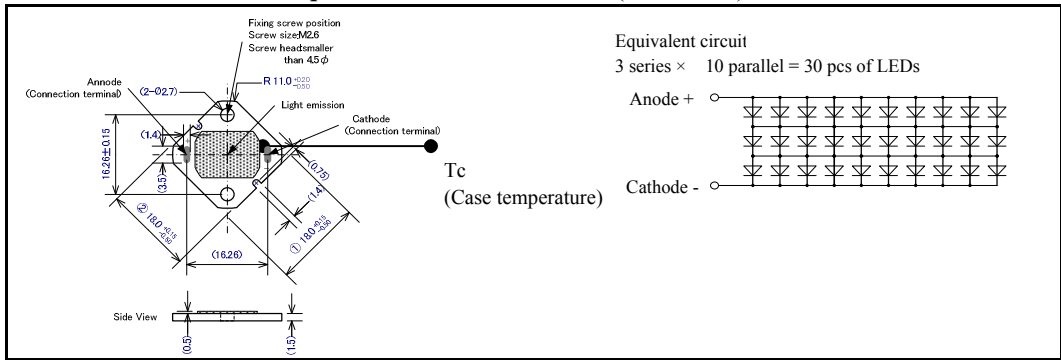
Fixing screw position
Screw size:M2.6
Screw head:smaller than 4.5$\phi$

Annode
(Connection terminal)

(2−Ø2.7)

R 11.0$^{+0.20}_{-0.50}$

Light emission

Cathode
(Connection terminal)

(1.4)

16.26±0.15

(3.5)

(0.75)

(1.4)

② 18.0$^{+0.15}_{-0.50}$

① 18.0$^{+0.15}_{-0.50}$

(16.26)

Tc
(Case temperature)

Side View

(0.5)

(1.5)

Equivalent circuit
3 series × 10 parallel = 30 pcs of LEDs

Anode +

Cathode -